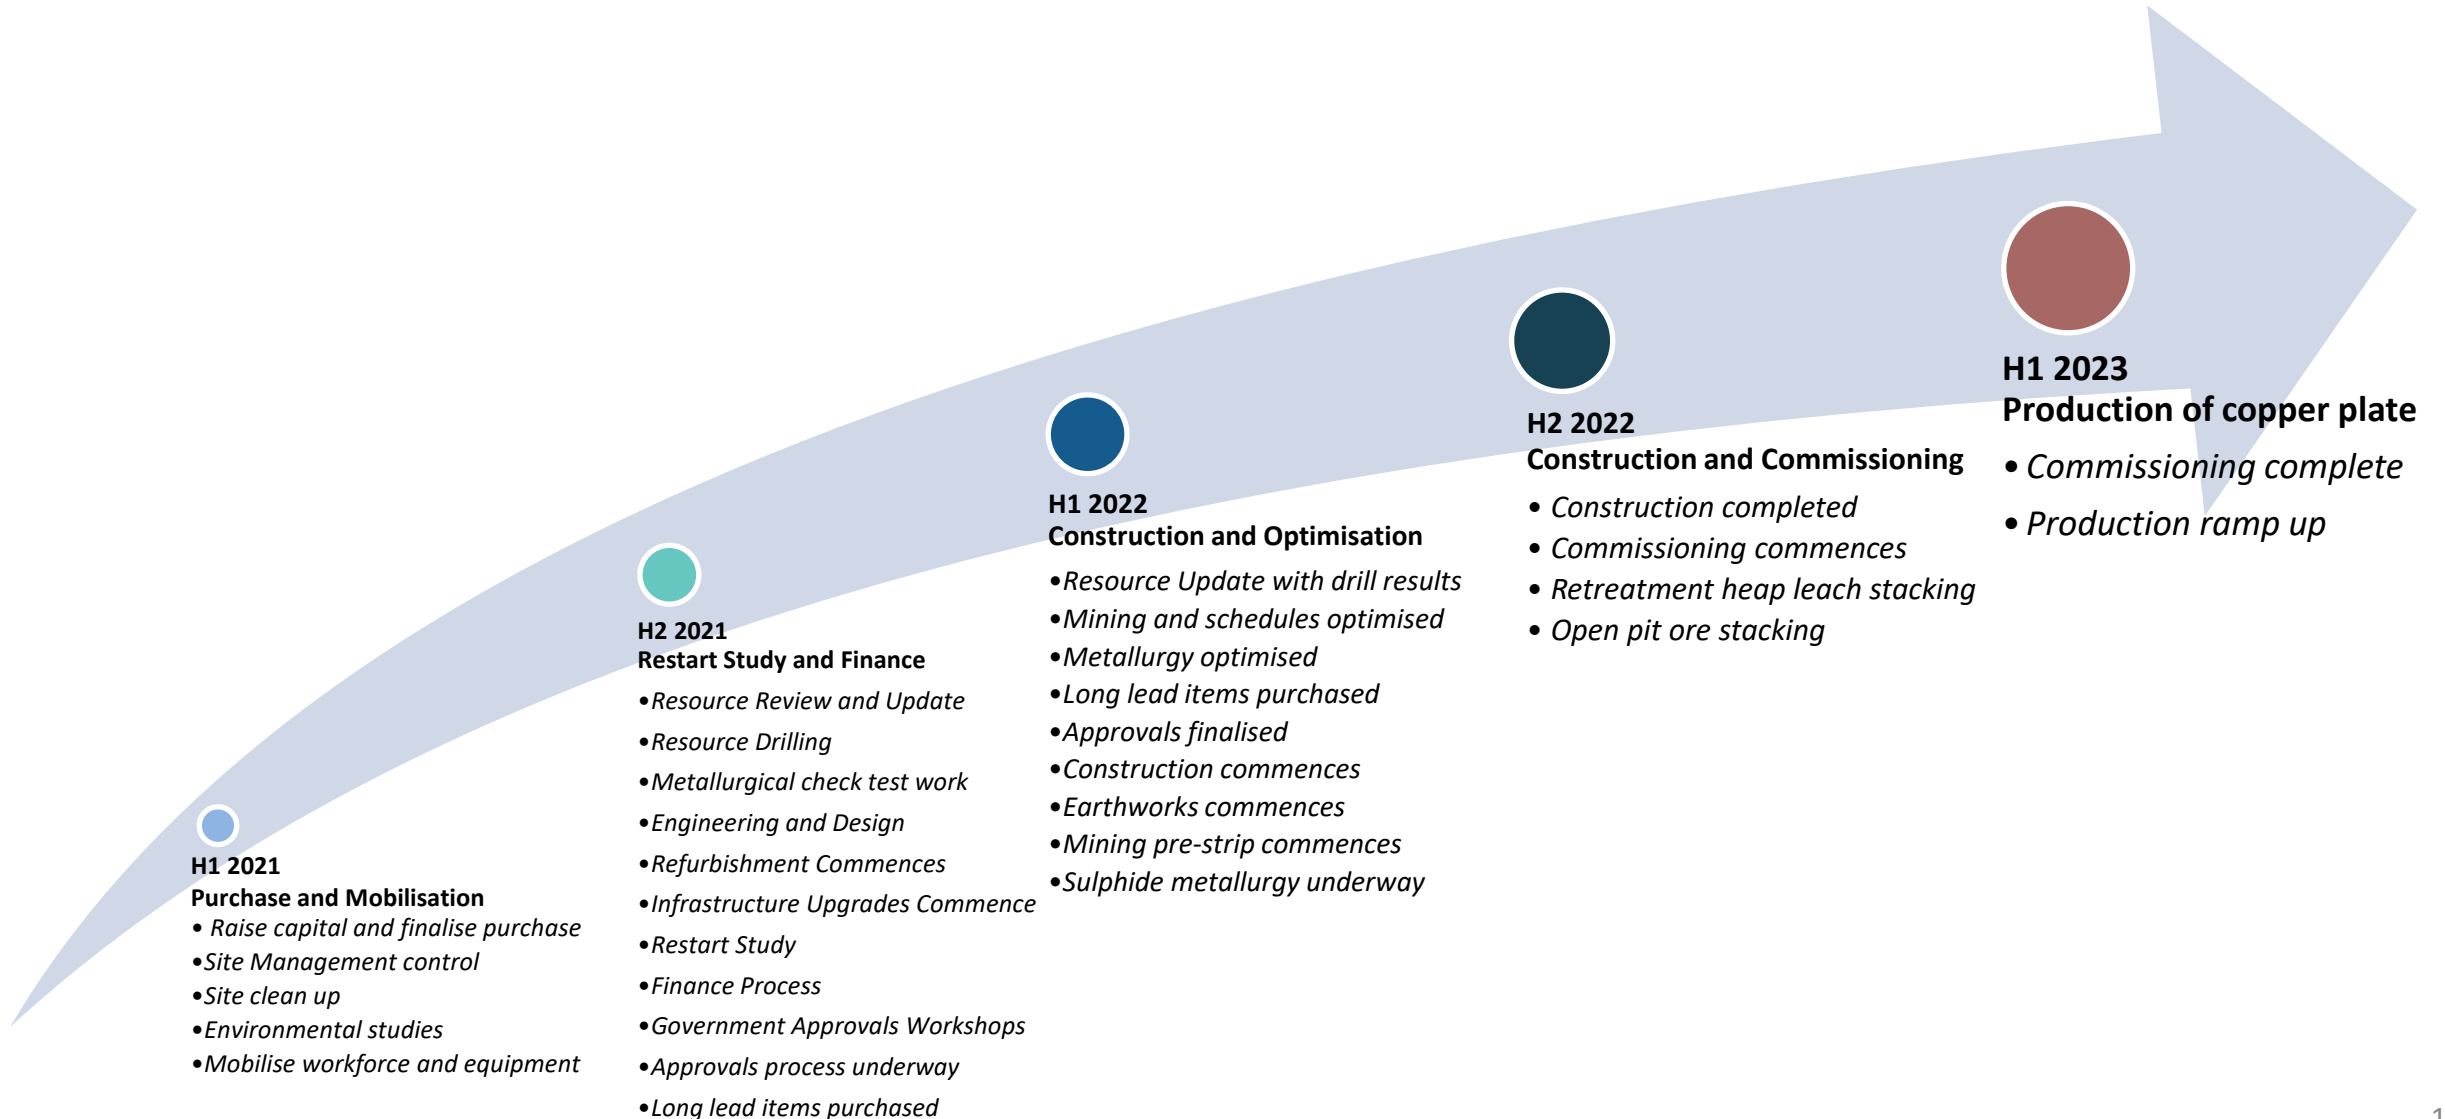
H1 2021
Purchase and Mobilisation
• Raise capital and finalise purchase
•Site Management control
•Site clean up
•Environmental studies
•Mobilise workforce and equipment

H2 2021
Restart Study and Finance
•Resource Review and Update
•Resource Drilling
•Metallurgical check test work
•Engineering and Design
•Refurbishment Commences
•Infrastructure Upgrades Commence
•Restart Study
•Finance Process
•Government Approvals Workshops
•Approvals process underway
•Long lead items purchased

H1 2022
Construction and Optimisation
•Resource Update with drill results
•Mining and schedules optimised
•Metallurgy optimised
•Long lead items purchased
•Approvals finalised
•Construction commences
•Earthworks commences
•Mining pre-strip commences
•Sulphide metallurgy underway

H2 2022
Construction and Commissioning
• Construction completed
• Commissioning commences
• Retreatment heap leach stacking
• Open pit ore stacking

H1 2023
Production of copper plate
• Commissioning complete
• Production ramp up

1